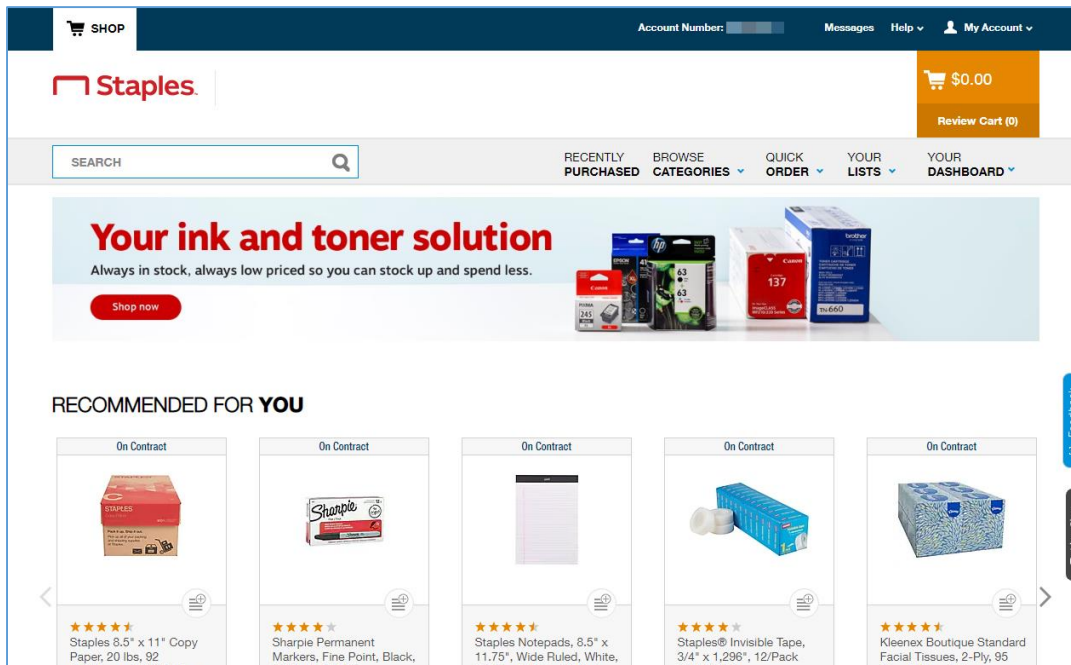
SHOP

Account Number: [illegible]

Messages Help My Account

Staples.

$0.00

Review Cart (0)

SEARCH

RECENTLY PURCHASED

BROWSE CATEGORIES

QUICK ORDER

YOUR LISTS

YOUR DASHBOARD

Your ink and toner solution

Always in stock, always low priced so you can stock up and spend less.

Shop now

RECOMMENDED FOR YOU

On Contract

Staples 8.5" x 11" Copy Paper, 20 lbs, 92

On Contract

Sharpie Permanent Markers, Fine Point, Black,

On Contract

Staples Notepads, 8.5" x 11.75", Wide Ruled, White,

On Contract

Staples® Invisible Tape, 3/4" x 1,296", 12/Pack

On Contract

Kleenex Boutique Standard Facial Tissues, 2-Ply, 95